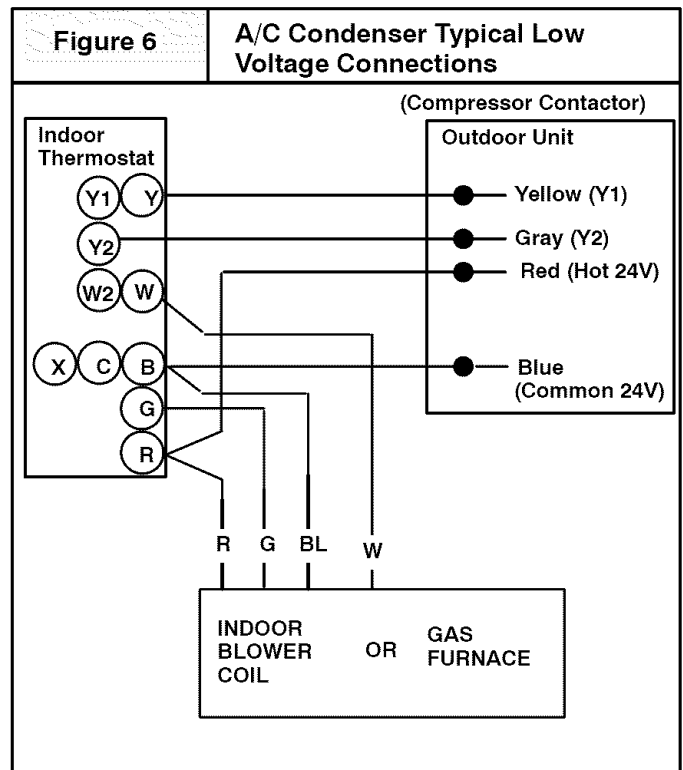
Figure 6

A/C Condenser Typical Low Voltage Connections

(Compressor Contactor)

Indoor Thermostat

Y1 Y

Y2

W2 W

X C B

G

R

Outdoor Unit

Yellow (Y1)

Gray (Y2)

Red (Hot 24V)

Blue (Common 24V)

R G BL W

INDOOR BLOWER COIL

OR

GAS FURNACE